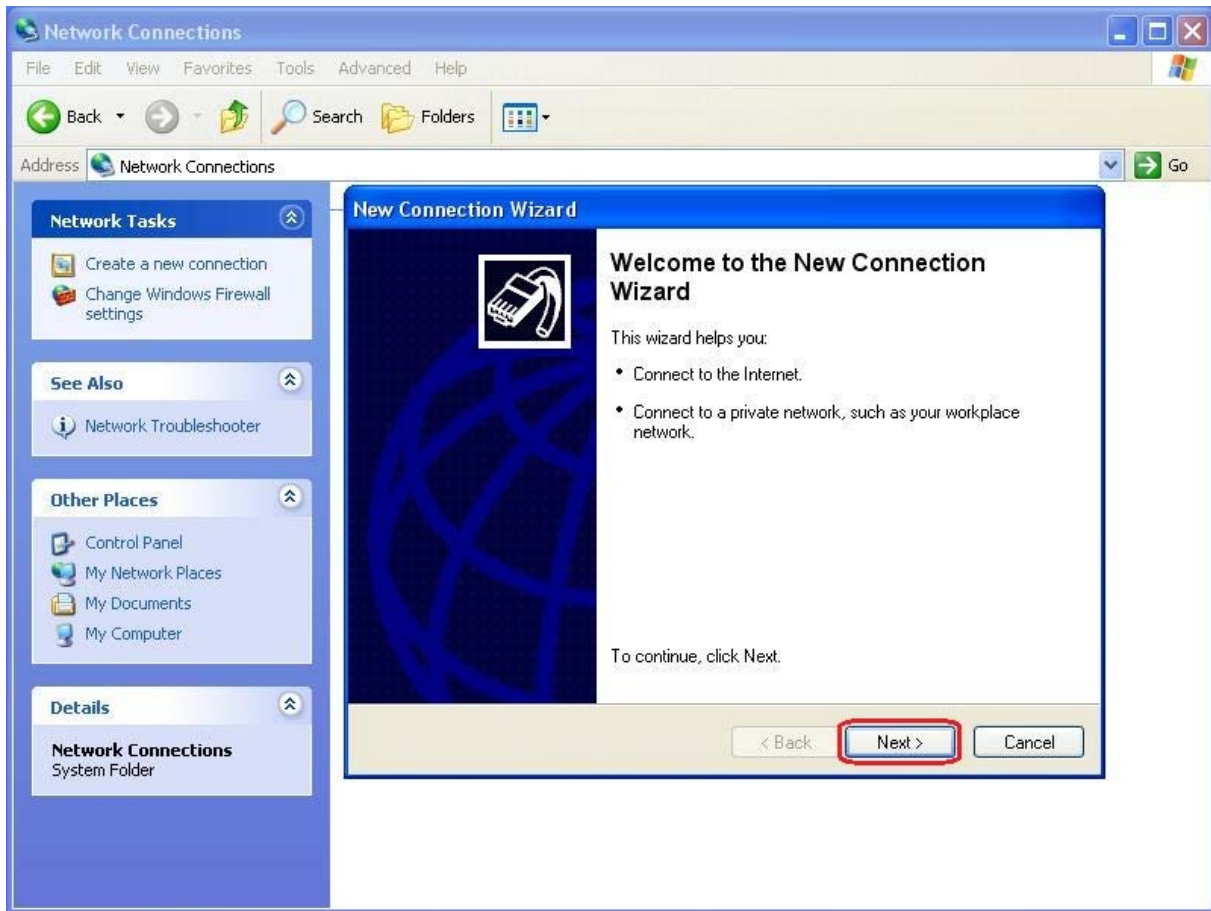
Network Connections

File Edit View Favorites Tools Advanced Help

Back Search Folders

Address Network Connections Go

Network Tasks

Create a new connection
Change Windows Firewall settings

See Also

Network Troubleshooter

Other Places

Control Panel
My Network Places
My Documents
My Computer

Details

Network Connections
System Folder

New Connection Wizard

Welcome to the New Connection Wizard

This wizard helps you:

• Connect to the Internet.

• Connect to a private network, such as your workplace network.

To continue, click Next.

< Back Next > Cancel